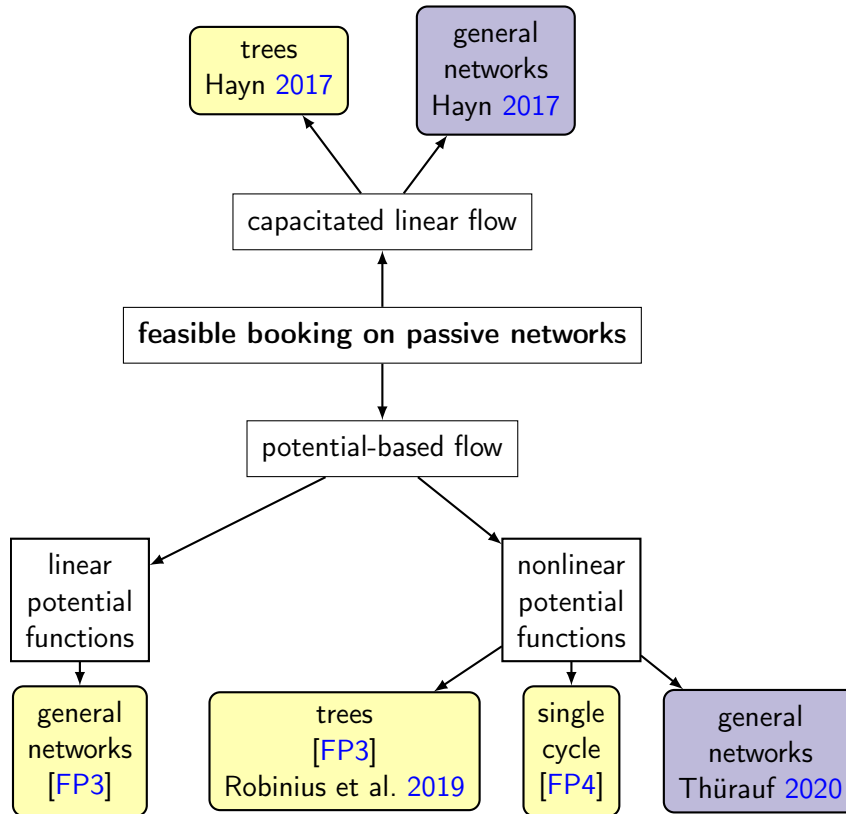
trees
Hayn 2017

general
networks
Hayn 2017

capacitated linear flow

**feasible booking on passive networks**

potential-based flow

linear
potential
functions

nonlinear
potential
functions

general
networks
[FP3]

trees
[FP3]
Robinius et al. 2019

single
cycle
[FP4]

general
networks
Thürauf 2020